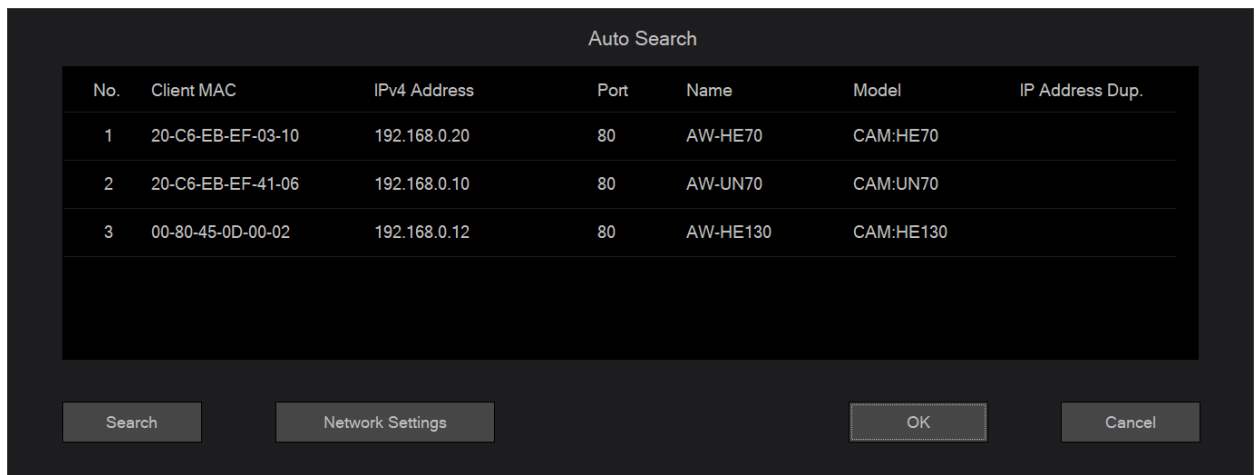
Auto Search

| No. | Client MAC | IPv4 Address | Port | Name | Model | IP Address Dup. |
|---|---|---|---|---|---|---|
| 1 | 20-C6-EB-EF-03-10 | 192.168.0.20 | 80 | AW-HE70 | CAM:HE70 | |
| 2 | 20-C6-EB-EF-41-06 | 192.168.0.10 | 80 | AW-UN70 | CAM:UN70 | |
| 3 | 00-80-45-0D-00-02 | 192.168.0.12 | 80 | AW-HE130 | CAM:HE130 | |

Search
Network Settings
OK
Cancel